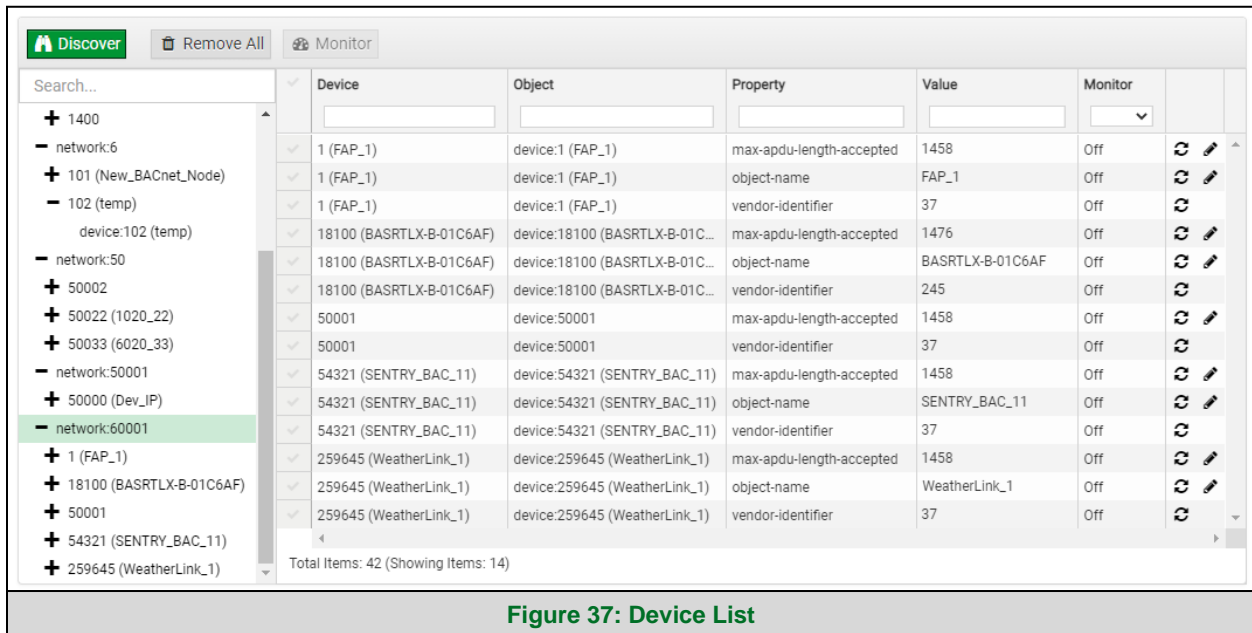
Discover Remove All Monitor

Search...

+ 1400
− network:6
+ 101 (New_BACnet_Node)
− 102 (temp)
device:102 (temp)
− network:50
+ 50002
+ 50022 (1020_22)
+ 50033 (6020_33)
− network:50001
+ 50000 (Dev_IP)
− network:60001
+ 1 (FAP_1)
+ 18100 (BASRTLX-B-01C6AF)
+ 50001
+ 54321 (SENTRY_BAC_11)
+ 259645 (WeatherLink_1)

| Device | Object | Property | Value | Monitor |
|---|---|---|---|---|
| 1 (FAP_1) | device:1 (FAP_1) | max-apdu-length-accepted | 1458 | Off |
| 1 (FAP_1) | device:1 (FAP_1) | object-name | FAP_1 | Off |
| 1 (FAP_1) | device:1 (FAP_1) | vendor-identifier | 37 | Off |
| 18100 (BASRTLX-B-01C6AF) | device:18100 (BASRTLX-B-01C... | max-apdu-length-accepted | 1476 | Off |
| 18100 (BASRTLX-B-01C6AF) | device:18100 (BASRTLX-B-01C... | object-name | BASRTLX-B-01C6AF | Off |
| 18100 (BASRTLX-B-01C6AF) | device:18100 (BASRTLX-B-01C... | vendor-identifier | 245 | Off |
| 50001 | device:50001 | max-apdu-length-accepted | 1458 | Off |
| 50001 | device:50001 | vendor-identifier | 37 | Off |
| 54321 (SENTRY_BAC_11) | device:54321 (SENTRY_BAC_11) | max-apdu-length-accepted | 1458 | Off |
| 54321 (SENTRY_BAC_11) | device:54321 (SENTRY_BAC_11) | object-name | SENTRY_BAC_11 | Off |
| 54321 (SENTRY_BAC_11) | device:54321 (SENTRY_BAC_11) | vendor-identifier | 37 | Off |
| 259645 (WeatherLink_1) | device:259645 (WeatherLink_1) | max-apdu-length-accepted | 1458 | Off |
| 259645 (WeatherLink_1) | device:259645 (WeatherLink_1) | object-name | WeatherLink_1 | Off |
| 259645 (WeatherLink_1) | device:259645 (WeatherLink_1) | vendor-identifier | 37 | Off |

Total Items: 42 (Showing Items: 14)

Figure 37: Device List